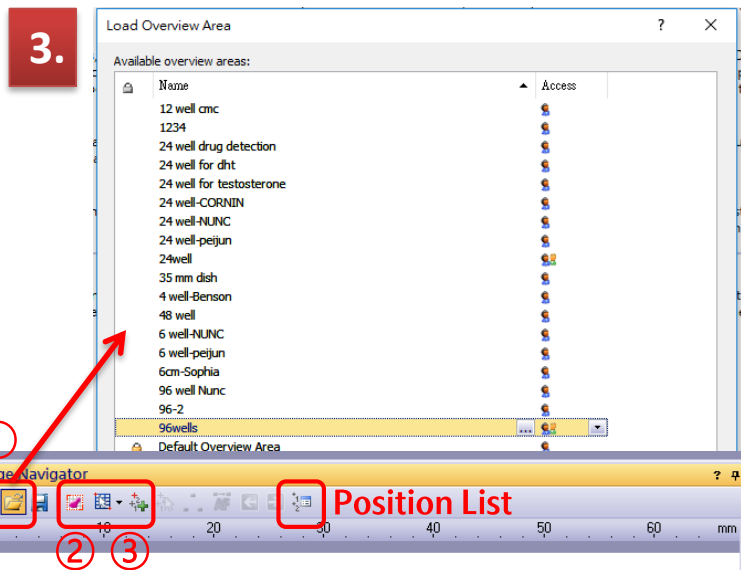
3.

Load Overview Area ? ✕

Available overview areas:

| | Name | Access |
|---|---|---|
| | 12 well cmc | |
| | 1234 | |
| | 24 well drug detection | |
| | 24 well for dht | |
| | 24 well for testosterone | |
| | 24 well-CORNIN | |
| | 24 well-NUNC | |
| | 24 well-peijun | |
| | 24well | |
| | 35 mm dish | |
| | 4 well-Benson | |
| | 48 well | |
| | 6 well-NUNC | |
| | 6 well-peijun | |
| | 6cm-Sophia | |
| | 96 well Nunc | |
| | 96-2 | |
| | 96wells | ... |
| | Default Overview Area | |

ge Navigator ? ‡

Position List

10 20 30 40 50 60 mm

② ③